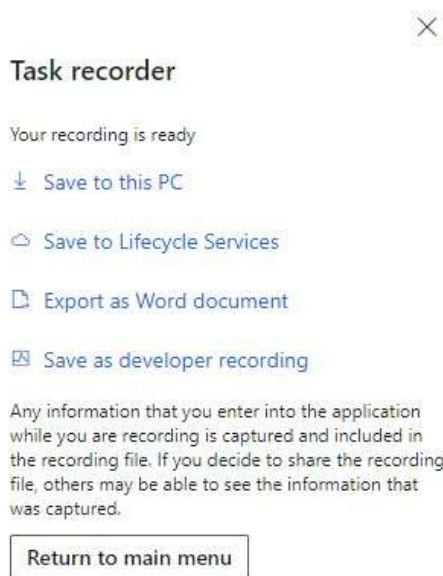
×

Task recorder

Your recording is ready

Save to this PC

Save to Lifecycle Services

Export as Word document

Save as developer recording

Any information that you enter into the application while you are recording is captured and included in the recording file. If you decide to share the recording file, others may be able to see the information that was captured.

Return to main menu